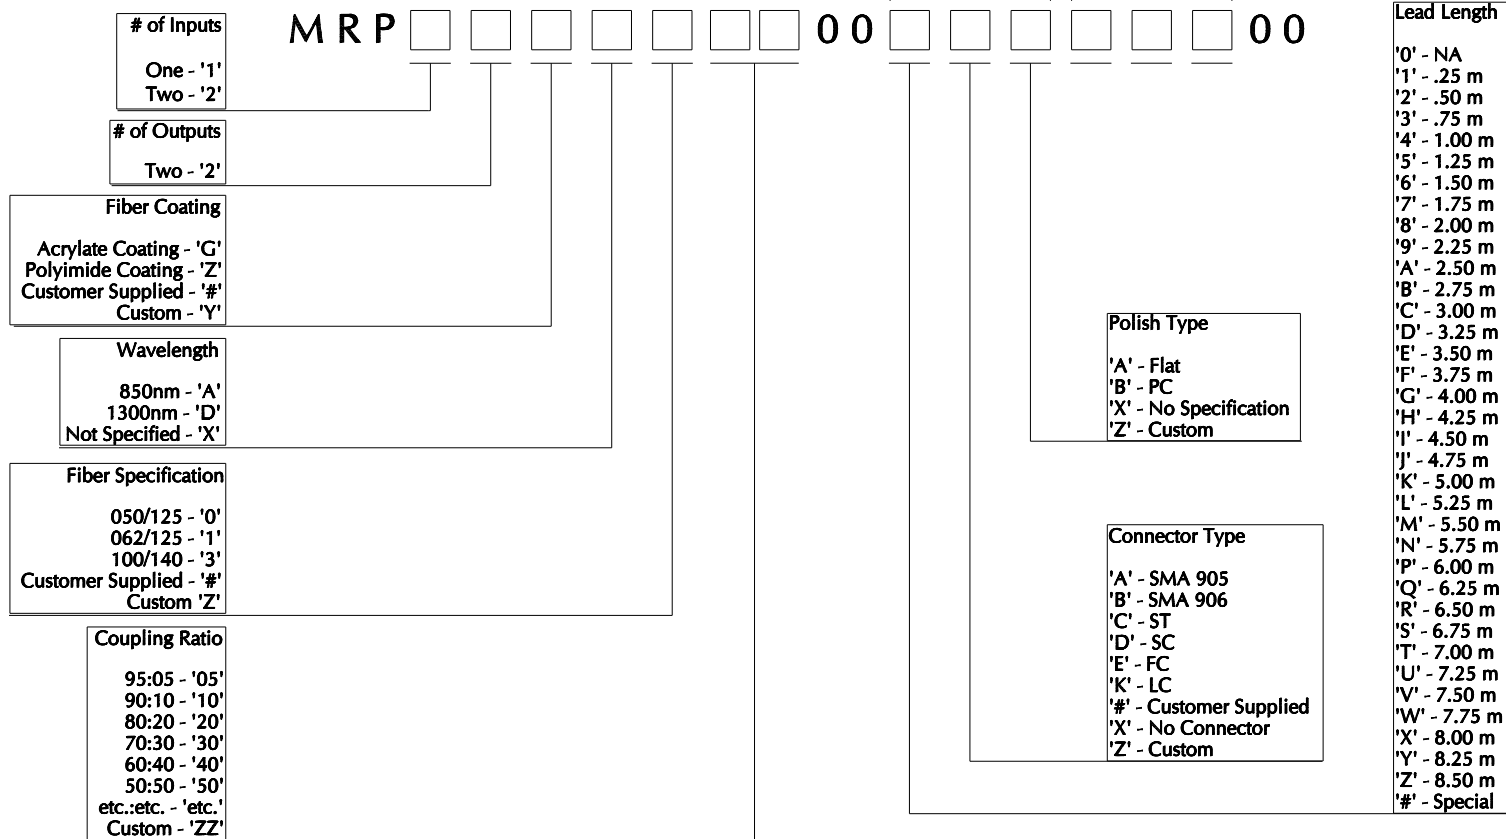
# of Inputs

One - '1'
Two - '2'

M R P 00 00

# of Outputs

Two - '2'

Fiber Coating

Acrylate Coating - 'G'
Polyimide Coating - 'Z'
Customer Supplied - '#'
Custom - 'Y'

Wavelength

850nm - 'A'
1300nm - 'D'
Not Specified - 'X'

Fiber Specification

050/125 - '0'
062/125 - '1'
100/140 - '3'
Customer Supplied - '#'
Custom 'Z'

Coupling Ratio

95:05 - '05'
90:10 - '10'
80:20 - '20'
70:30 - '30'
60:40 - '40'
50:50 - '50'
etc.:etc. - 'etc.'
Custom - 'ZZ'

Polish Type

'A' - Flat
'B' - PC
'X' - No Specification
'Z' - Custom

Connector Type

'A' - SMA 905
'B' - SMA 906
'C' - ST
'D' - SC
'E' - FC
'K' - LC
'#' - Customer Supplied
'X' - No Connector
'Z' - Custom

Lead Length

'0' - NA
'1' - .25 m
'2' - .50 m
'3' - .75 m
'4' - 1.00 m
'5' - 1.25 m
'6' - 1.50 m
'7' - 1.75 m
'8' - 2.00 m
'9' - 2.25 m
'A' - 2.50 m
'B' - 2.75 m
'C' - 3.00 m
'D' - 3.25 m
'E' - 3.50 m
'F' - 3.75 m
'G' - 4.00 m
'H' - 4.25 m
'I' - 4.50 m
'J' - 4.75 m
'K' - 5.00 m
'L' - 5.25 m
'M' - 5.50 m
'N' - 5.75 m
'P' - 6.00 m
'Q' - 6.25 m
'R' - 6.50 m
'S' - 6.75 m
'T' - 7.00 m
'U' - 7.25 m
'V' - 7.50 m
'W' - 7.75 m
'X' - 8.00 m
'Y' - 8.25 m
'Z' - 8.50 m
'#' - Special